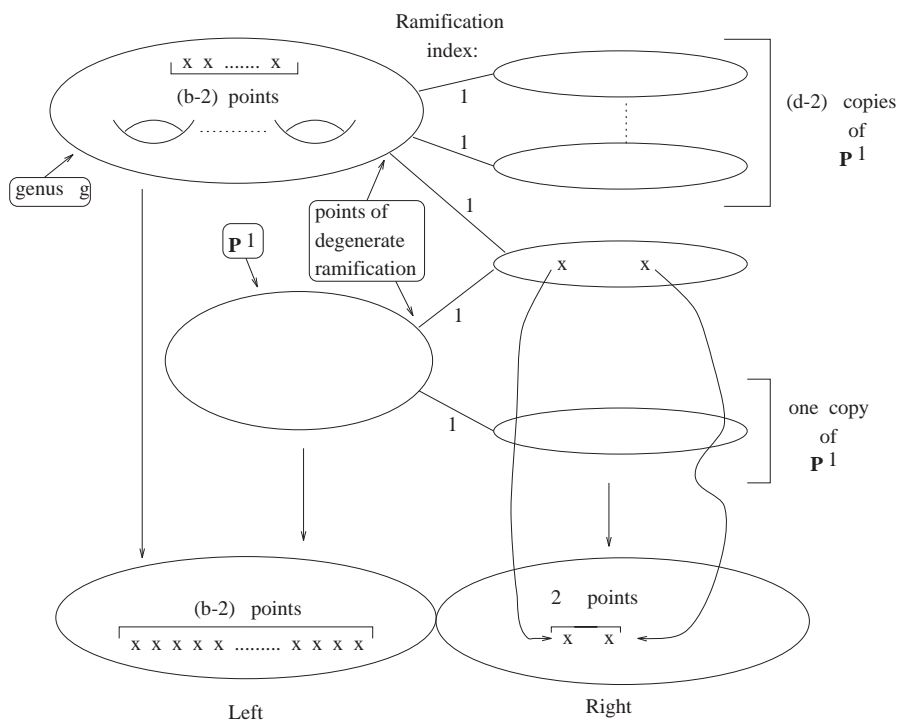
Ramification index:

x x ....... x

(b-2) points

1

1

(d-2) copies of $\mathbf{P}^1$

genus g

1

points of degenerate ramification

$\mathbf{P}^1$

x

x

1

1

one copy of $\mathbf{P}^1$

(b-2) points

x x x x x ......... x x x x

2 points

x x

Left

Right